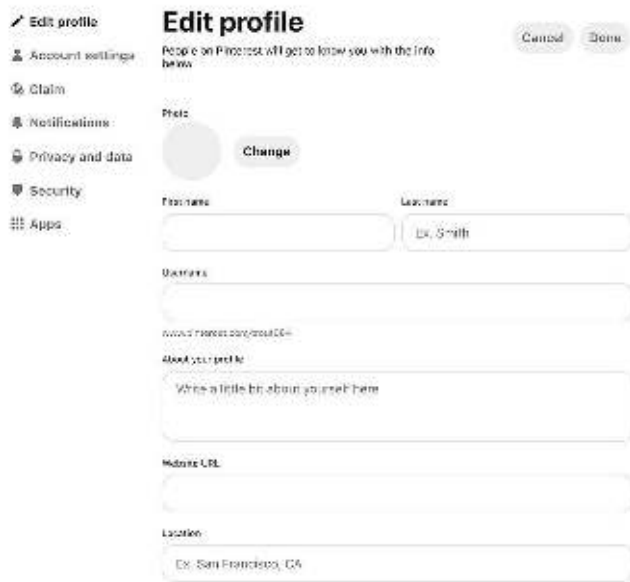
Edit profile
Account settings
Claim
Notifications
Privacy and data
Security
Apps

Edit profile
People on Pinterest will get to know you with the info below

Cancel
Done

Photo

Change

First name

Last name

Ex. Smith

Username

www.pinterest.com/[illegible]

About your profile

Write a little bit about yourself here

Website URL

Location

Ex. San Francisco, CA